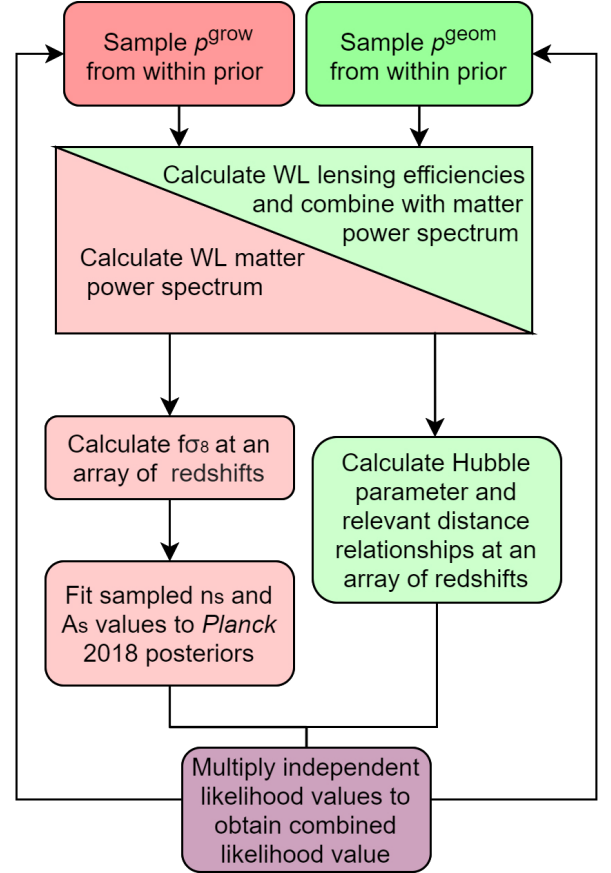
Sample $p^{\text{grow}}$ from within prior

Sample $p^{\text{geom}}$ from within prior

Calculate WL lensing efficiencies and combine with matter power spectrum

Calculate WL matter power spectrum

Calculate $f\sigma_8$ at an array of redshifts

Calculate Hubble parameter and relevant distance relationships at an array of redshifts

Fit sampled $n_s$ and $A_s$ values to *Planck* 2018 posteriors

Multiply independent likelihood values to obtain combined likelihood value